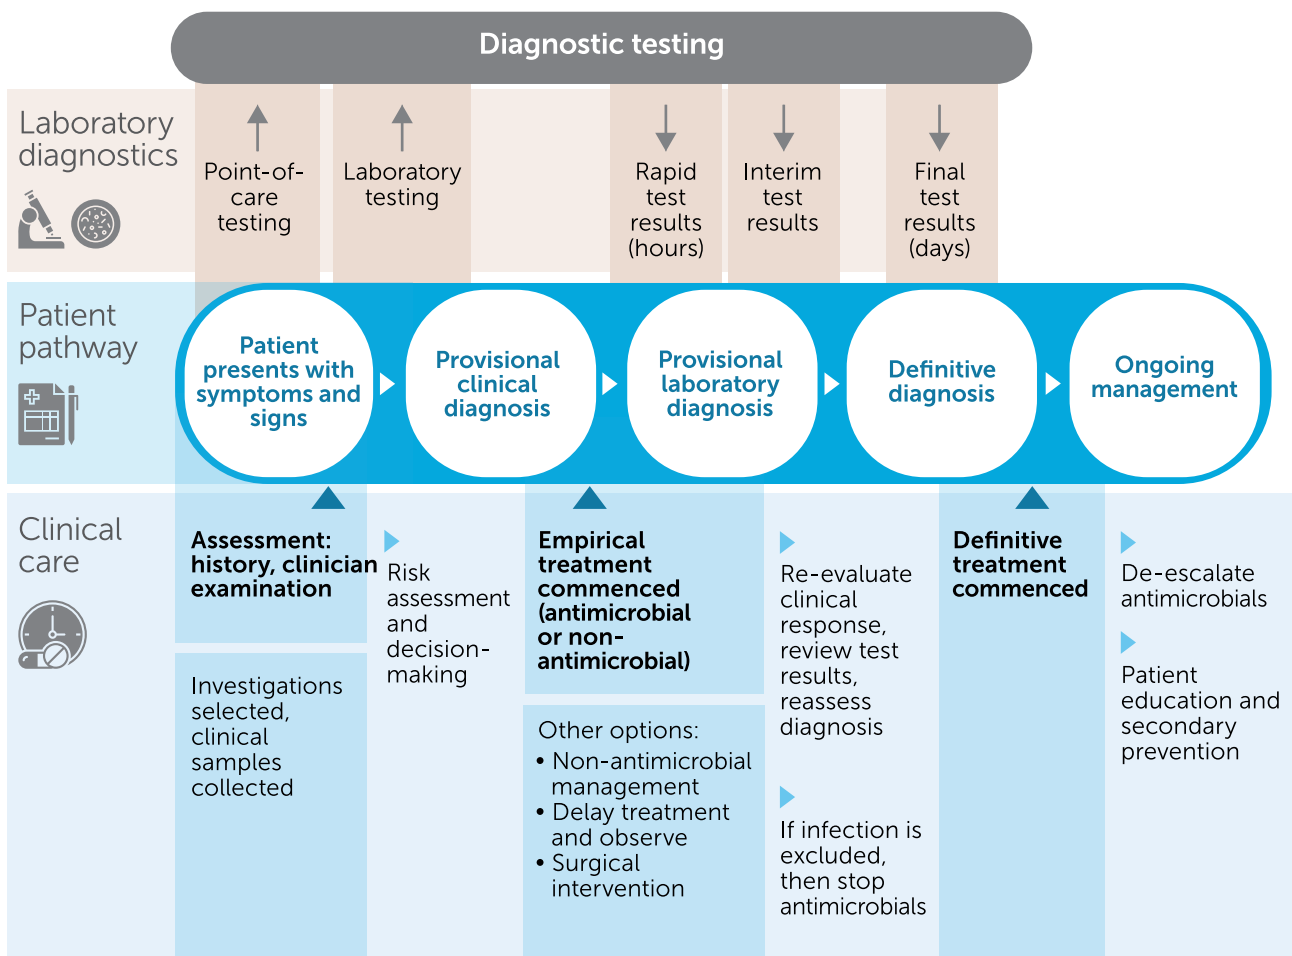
Diagnostic testing

Laboratory diagnostics

Point-of-care testing

Laboratory testing

Rapid test results (hours)

Interim test results

Final test results (days)

Patient pathway

Patient presents with symptoms and signs

Provisional clinical diagnosis

Provisional laboratory diagnosis

Definitive diagnosis

Ongoing management

Clinical care

Assessment: history, clinician examination

Investigations selected, clinical samples collected

Risk assessment and decision-making

Empirical treatment commenced (antimicrobial or non-antimicrobial)

Other options:
• Non-antimicrobial management
• Delay treatment and observe
• Surgical intervention

Re-evaluate clinical response, review test results, reassess diagnosis

If infection is excluded, then stop antimicrobials

Definitive treatment commenced

De-escalate antimicrobials

Patient education and secondary prevention